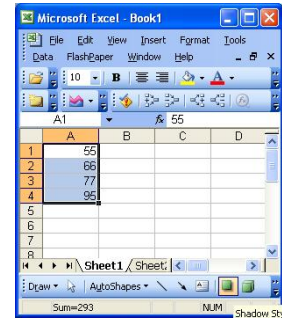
Microsoft Excel - Book1

File Edit View Insert Format Tools Data FlashPaper Window Help

10 B A

A1 $f_x$ 55

| | A | B | C | D |
|---|---|---|---|---|
| 1 | 55 | | | |
| 2 | 66 | | | |
| 3 | 77 | | | |
| 4 | 95 | | | |
| 5 | | | | |
| 6 | | | | |
| 7 | | | | |
| 8 | | | | |

Sheet1 Sheet

Draw AutoShapes

Sum=293 NUM Shadow Sty